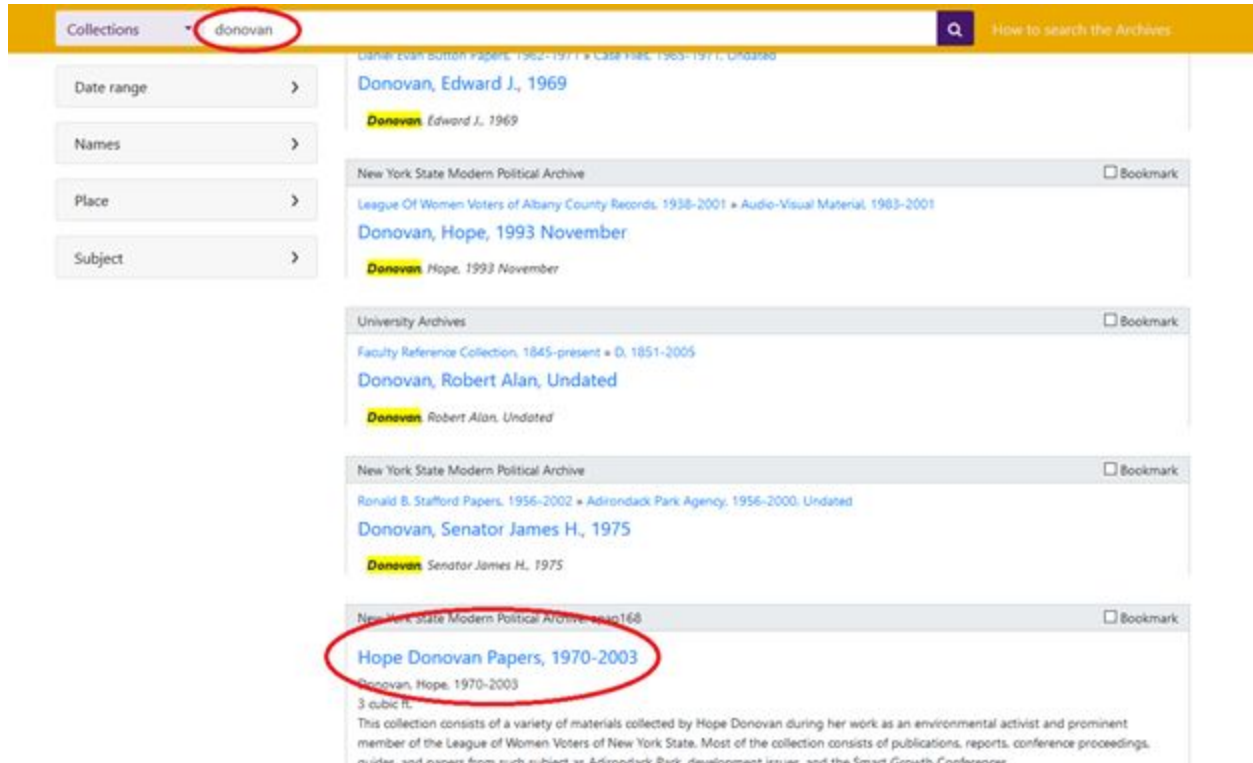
Collections donovan How to search the Archives

Date range

Names

Place

Subject

Daniel Evan Button Papers, 1962-1971 » Case Files, 1965-1971, Undated

Donovan, Edward J., 1969

Donovan, Edward J., 1969

New York State Modern Political Archive Bookmark

League Of Women Voters of Albany County Records, 1938-2001 » Audio-Visual Material, 1983-2001

Donovan, Hope, 1993 November

Donovan, Hope, 1993 November

University Archives Bookmark

Faculty Reference Collection, 1845-present » D, 1851-2005

Donovan, Robert Alan, Undated

Donovan, Robert Alan, Undated

New York State Modern Political Archive Bookmark

Ronald B. Stafford Papers, 1956-2002 » Adirondack Park Agency, 1956-2000, Undated

Donovan, Senator James H., 1975

Donovan, Senator James H., 1975

New York State Modern Political Archive apap168 Bookmark

Hope Donovan Papers, 1970-2003

Donovan, Hope, 1970-2003

3 cubic ft.

This collection consists of a variety of materials collected by Hope Donovan during her work as an environmental activist and prominent member of the League of Women Voters of New York State. Most of the collection consists of publications, reports, conference proceedings, guides, and papers from such subject as Adirondack Park, development issues, and the Smart Growth Conferences.